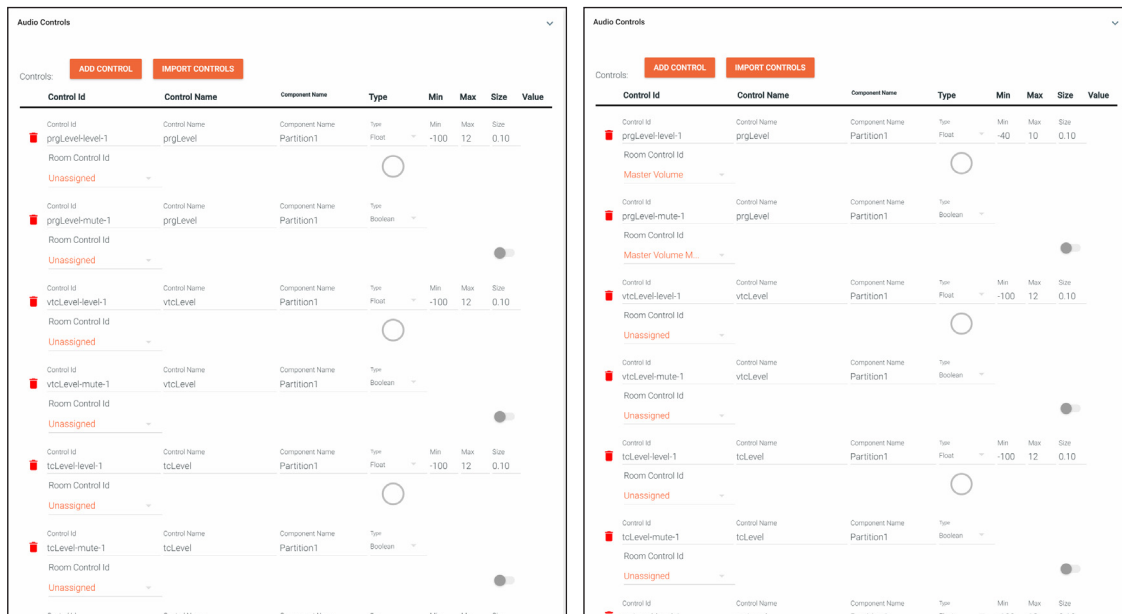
Audio Controls

Controls: ADD CONTROL IMPORT CONTROLS

| Control Id | Control Name | Component Name | Type | Min | Max | Size | Value |
|---|---|---|---|---|---|---|---|

Control Id prgLevel-level-1 Control Name prgLevel Component Name Partition1 Type Float Min -100 Max 12 Size 0.10
Room Control Id
Unassigned

Control Id prgLevel-mute-1 Control Name prgLevel Component Name Partition1 Type Boolean
Room Control Id
Unassigned

Control Id vtcLevel-level-1 Control Name vtcLevel Component Name Partition1 Type Float Min -100 Max 12 Size 0.10
Room Control Id
Unassigned

Control Id vtcLevel-mute-1 Control Name vtcLevel Component Name Partition1 Type Boolean
Room Control Id
Unassigned

Control Id tcLevel-level-1 Control Name tcLevel Component Name Partition1 Type Float Min -100 Max 12 Size 0.10
Room Control Id
Unassigned

Control Id tcLevel-mute-1 Control Name tcLevel Component Name Partition1 Type Boolean
Room Control Id
Unassigned

Audio Controls

Controls: ADD CONTROL IMPORT CONTROLS

| Control Id | Control Name | Component Name | Type | Min | Max | Size | Value |
|---|---|---|---|---|---|---|---|

Control Id prgLevel-level-1 Control Name prgLevel Component Name Partition1 Type Float Min -40 Max 10 Size 0.10
Room Control Id
Master Volume

Control Id prgLevel-mute-1 Control Name prgLevel Component Name Partition1 Type Boolean
Room Control Id
Master Volume M...

Control Id vtcLevel-level-1 Control Name vtcLevel Component Name Partition1 Type Float Min -100 Max 12 Size 0.10
Room Control Id
Unassigned

Control Id vtcLevel-mute-1 Control Name vtcLevel Component Name Partition1 Type Boolean
Room Control Id
Unassigned

Control Id tcLevel-level-1 Control Name tcLevel Component Name Partition1 Type Float Min -100 Max 12 Size 0.10
Room Control Id
Unassigned

Control Id tcLevel-mute-1 Control Name tcLevel Component Name Partition1 Type Boolean
Room Control Id
Unassigned

Control Id Control Name Component Name Type Min Max Size